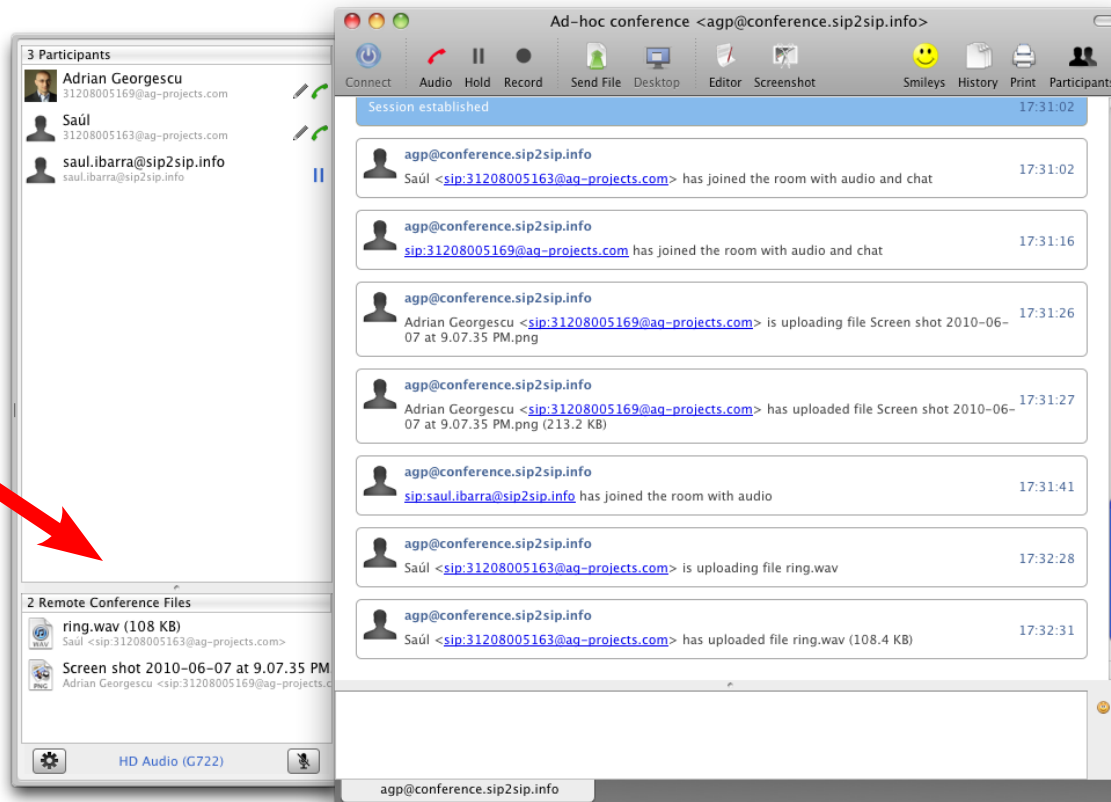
3 Participants

Adrian Georgescu
31208005169@ag-projects.com

Saúl
31208005163@ag-projects.com

saul.ibarra@sip2sip.info
saul.ibarra@sip2sip.info

2 Remote Conference Files

ring.wav (108 KB)
Saúl <sip:31208005163@ag-projects.com>

Screen shot 2010-06-07 at 9.07.35 PM
Adrian Georgescu <sip:31208005169@ag-projects.c

HD Audio (G722)

Ad-hoc conference <agp@conference.sip2sip.info>

Connect Audio Hold Record Send File Desktop Editor Screenshot Smileys History Print Participants

Session established 17:31:02

agp@conference.sip2sip.info
Saúl <sip:31208005163@ag-projects.com> has joined the room with audio and chat 17:31:02

agp@conference.sip2sip.info
sip:31208005169@ag-projects.com has joined the room with audio and chat 17:31:16

agp@conference.sip2sip.info
Adrian Georgescu <sip:31208005169@ag-projects.com> is uploading file Screen shot 2010-06-07 at 9.07.35 PM.png 17:31:26

agp@conference.sip2sip.info
Adrian Georgescu <sip:31208005169@ag-projects.com> has uploaded file Screen shot 2010-06-07 at 9.07.35 PM.png (213.2 KB) 17:31:27

agp@conference.sip2sip.info
sip:saul.ibarra@sip2sip.info has joined the room with audio 17:31:41

agp@conference.sip2sip.info
Saúl <sip:31208005163@ag-projects.com> is uploading file ring.wav 17:32:28

agp@conference.sip2sip.info
Saúl <sip:31208005163@ag-projects.com> has uploaded file ring.wav (108.4 KB) 17:32:31

agp@conference.sip2sip.info